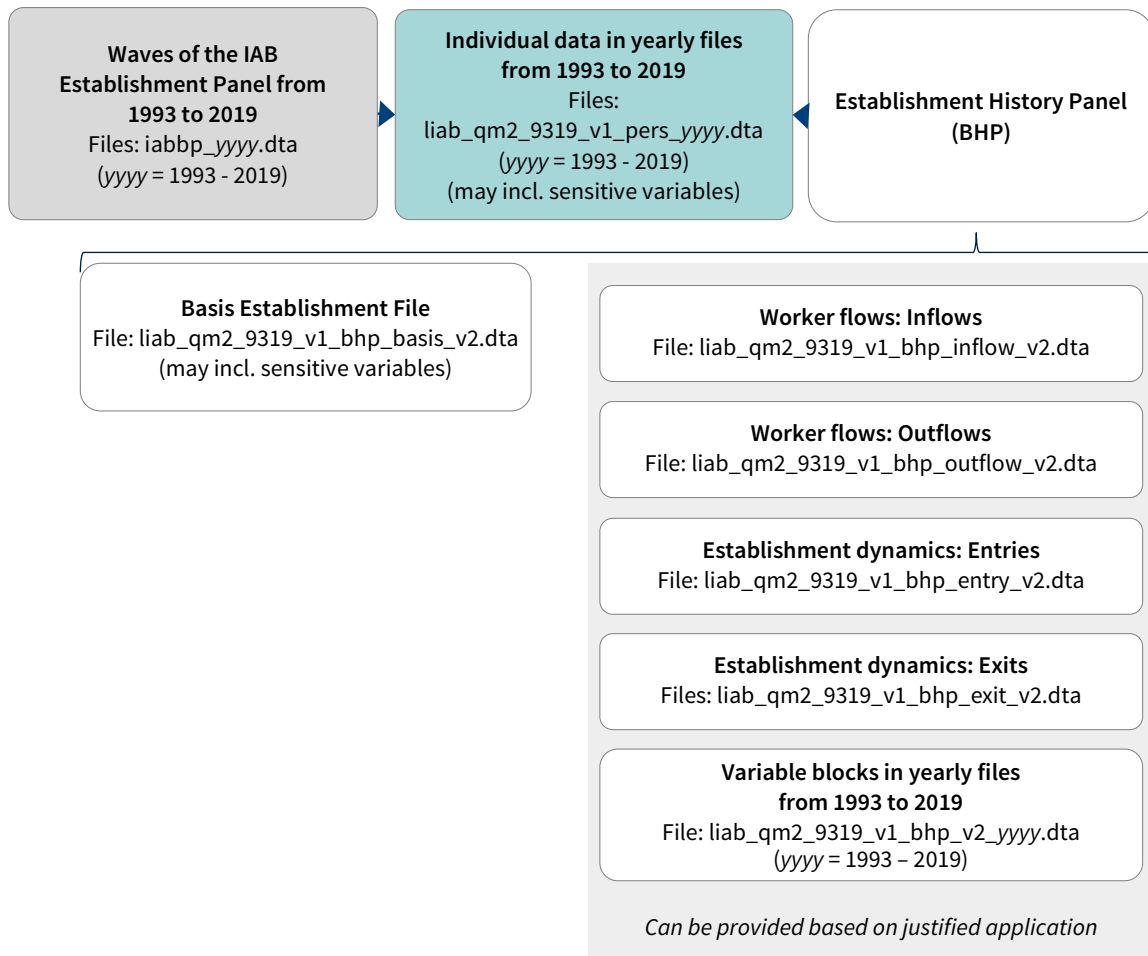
**Waves of the IAB Establishment Panel from 1993 to 2019**
Files: iabbp_*yyyy*.dta
(*yyyy* = 1993 - 2019)

**Individual data in yearly files from 1993 to 2019**
Files:
liab_qm2_9319_v1_pers_*yyyy*.dta
(*yyyy* = 1993 - 2019)
(may incl. sensitive variables)

**Establishment History Panel (BHP)**

**Basis Establishment File**
File: liab_qm2_9319_v1_bhp_basis_v2.dta
(may incl. sensitive variables)

**Worker flows: Inflows**
File: liab_qm2_9319_v1_bhp_inflow_v2.dta

**Worker flows: Outflows**
File: liab_qm2_9319_v1_bhp_outflow_v2.dta

**Establishment dynamics: Entries**
File: liab_qm2_9319_v1_bhp_entry_v2.dta

**Establishment dynamics: Exits**
Files: liab_qm2_9319_v1_bhp_exit_v2.dta

**Variable blocks in yearly files from 1993 to 2019**
File: liab_qm2_9319_v1_bhp_v2_*yyyy*.dta
(*yyyy* = 1993 – 2019)

*Can be provided based on justified application*